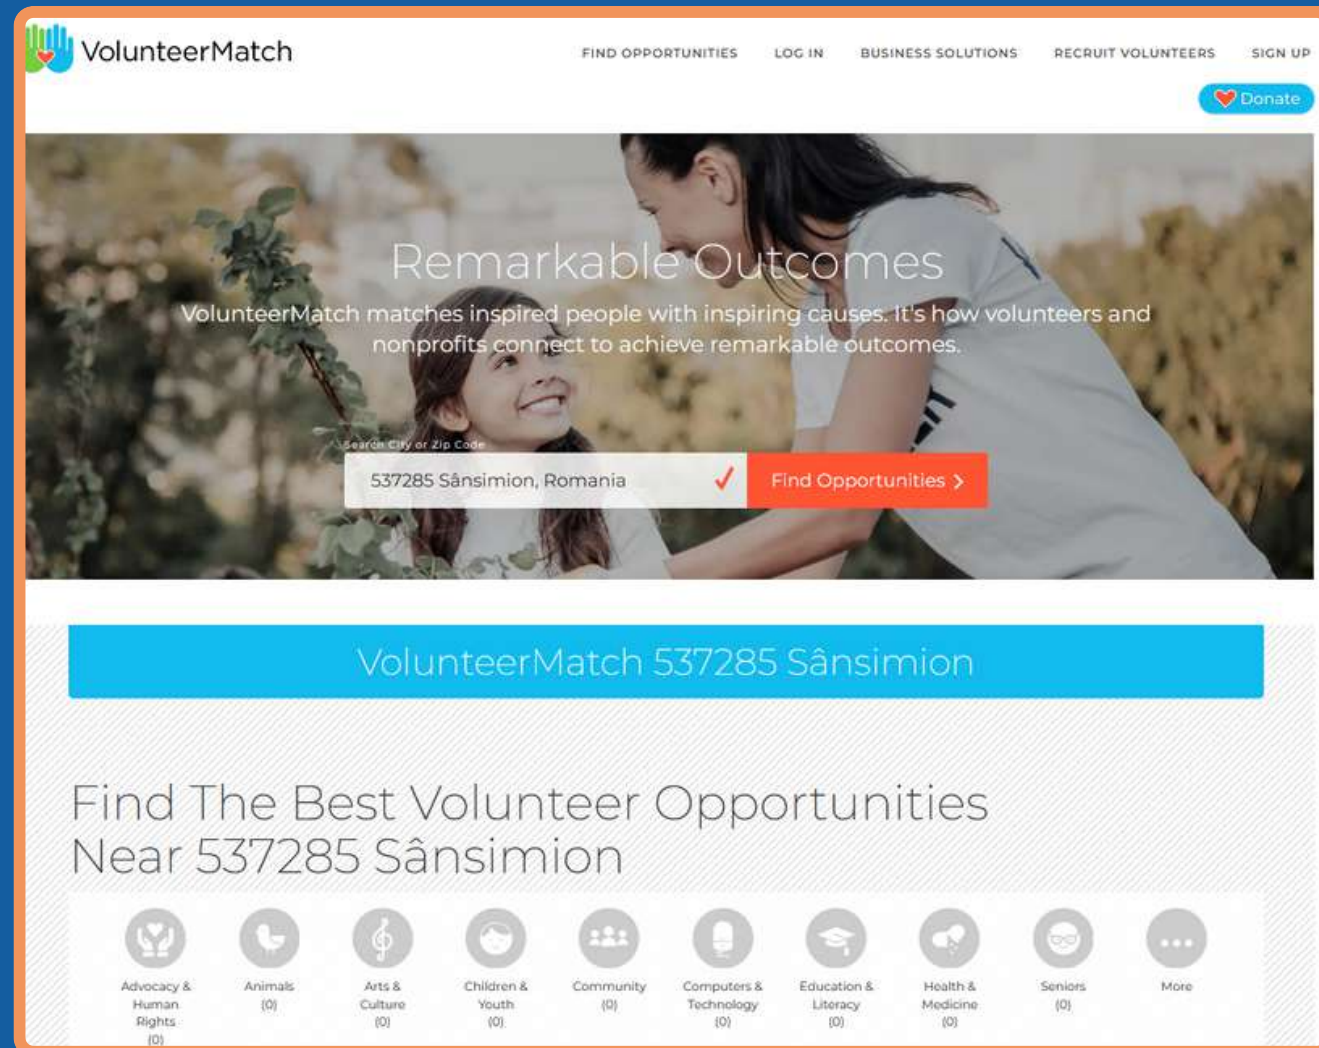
VolunteerMatch

FIND OPPORTUNITIES LOG IN BUSINESS SOLUTIONS RECRUIT VOLUNTEERS SIGN UP

Donate

Remarkable Outcomes

VolunteerMatch matches inspired people with inspiring causes. It's how volunteers and nonprofits connect to achieve remarkable outcomes.

Search City or Zip Code

537285 Sânsimion, Romania

Find Opportunities >

VolunteerMatch 537285 Sânsimion

Find The Best Volunteer Opportunities Near 537285 Sânsimion

Advocacy & Human Rights (0)

Animals (0)

Arts & Culture (0)

Children & Youth (0)

Community (0)

Computers & Technology (0)

Education & Literacy (0)

Health & Medicine (0)

Seniors (0)

More